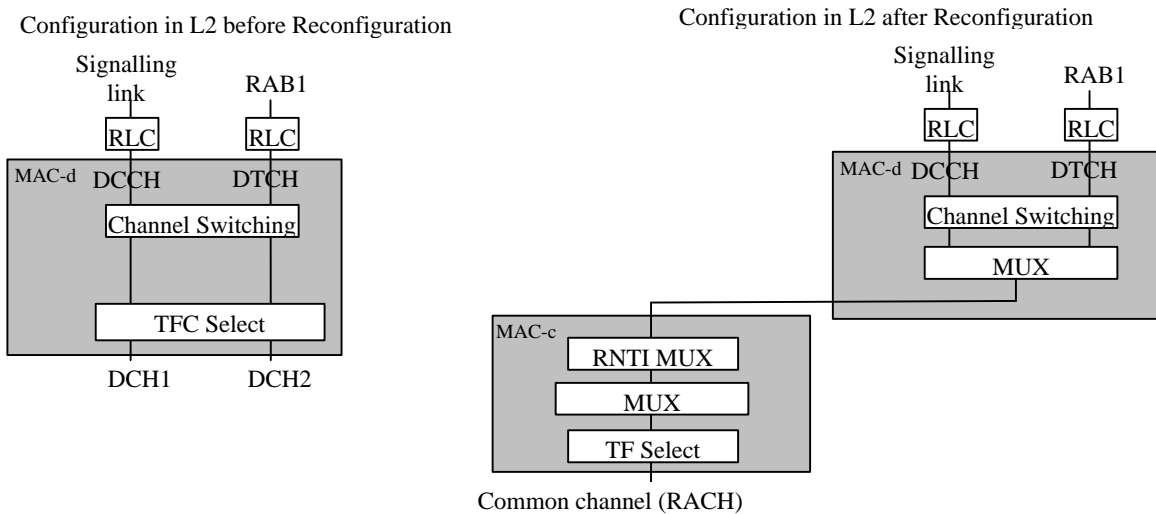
Configuration in L2 before Reconfiguration

Signalling link

RAB1

RLC

RLC

MAC-d

DCCH

DTCH

Channel Switching

TFC Select

DCH1

DCH2

Configuration in L2 after Reconfiguration

Signalling link

RAB1

RLC

RLC

MAC-d

DCCH

DTCH

Channel Switching

MUX

MAC-c

RNTI MUX

MUX

TF Select

Common channel (RACH)